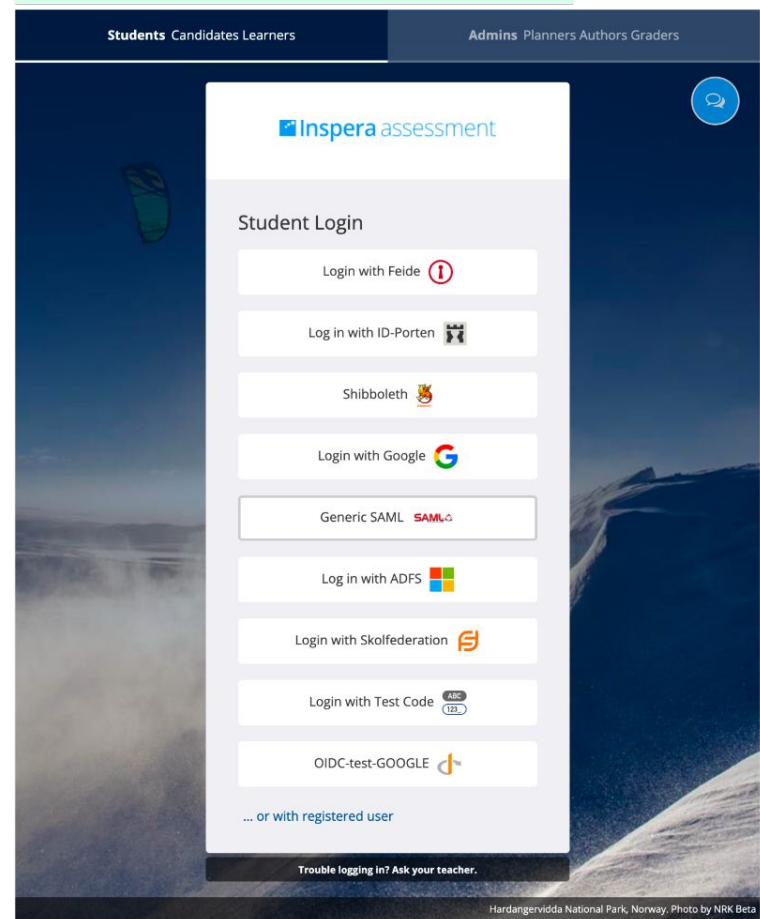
**Students** Candidates Learners

**Admins** Planners Authors Graders

Inspera assessment

Student Login

Login with Feide

Log in with ID-Porten

Shibboleth

Login with Google

Generic SAML SAML

Log in with ADFS

Login with Skolfederation

Login with Test Code ABC 123

OIDC-test-GOOGLE

... or with registered user

Trouble logging in? Ask your teacher.

Hardangervidda National Park, Norway. Photo by NRK Beta